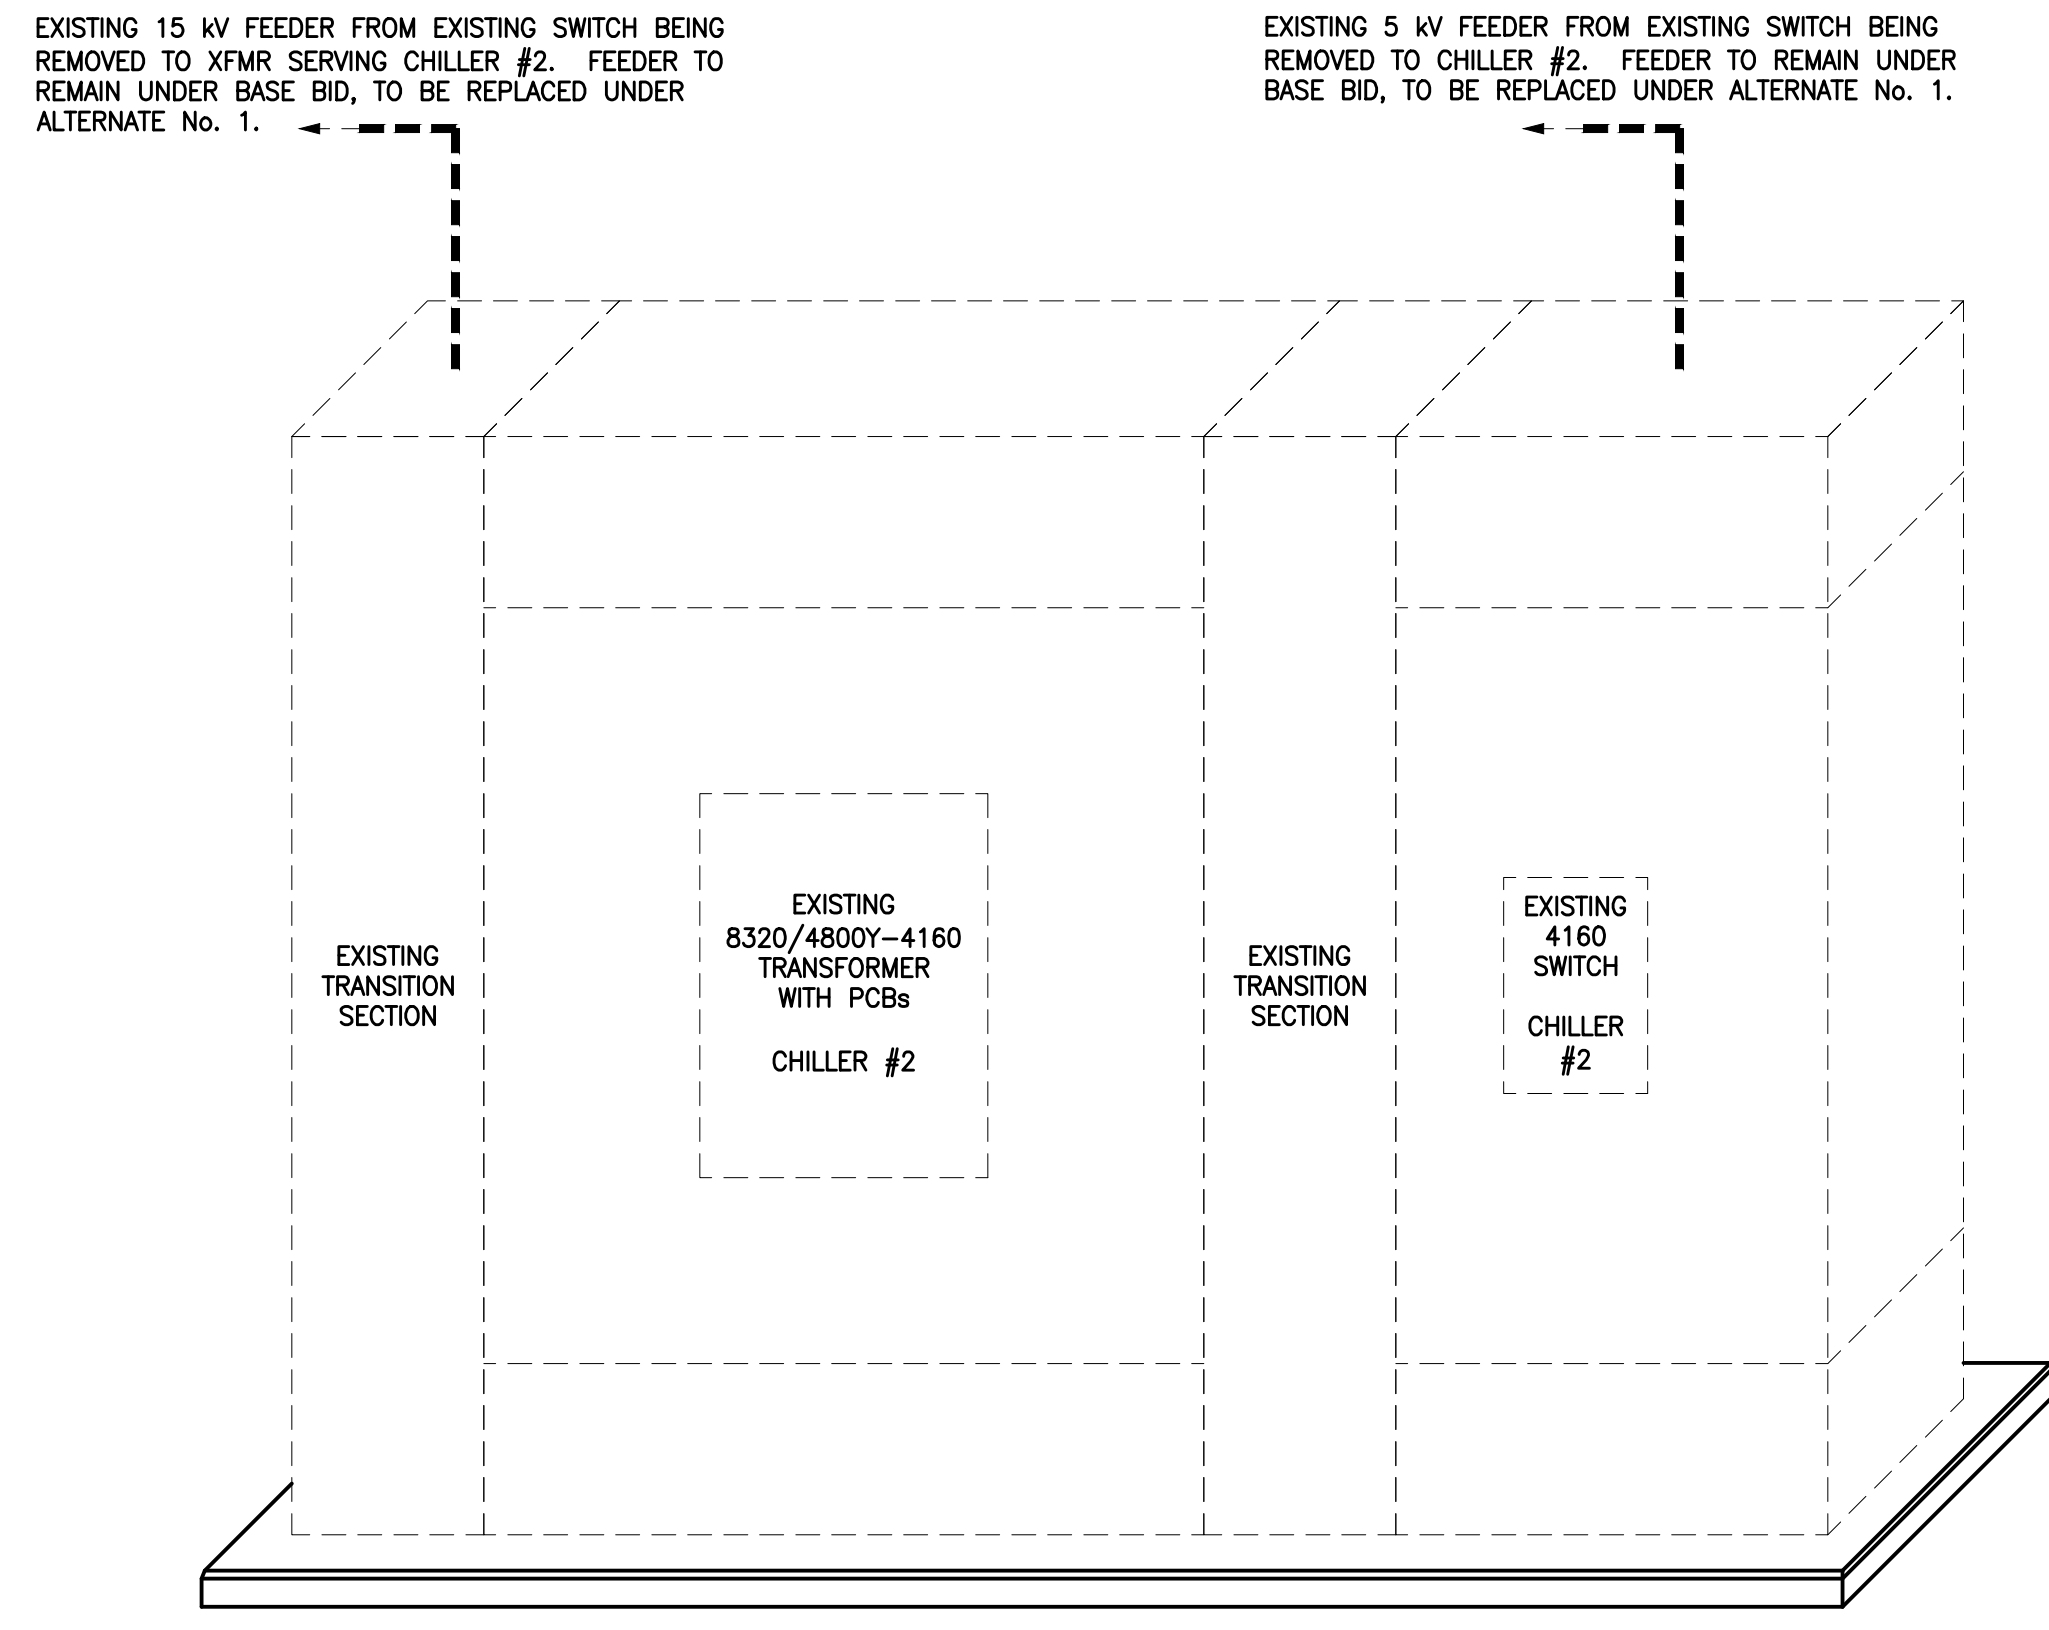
EXISTING 15 kV FEEDER FROM EXISTING SWITCH BEING REMOVED TO XFMR SERVING CHILLER #2. FEEDER TO REMAIN UNDER BASE BID, TO BE REPLACED UNDER ALTERNATE No. 1.

EXISTING 5 kV FEEDER FROM EXISTING SWITCH BEING REMOVED TO CHILLER #2. FEEDER TO REMAIN UNDER BASE BID, TO BE REPLACED UNDER ALTERNATE No. 1.

EXISTING TRANSITION SECTION

EXISTING 8320/4800Y–4160 TRANSFORMER WITH PCBs

CHILLER #2

EXISTING TRANSITION SECTION

EXISTING 4160 SWITCH

CHILLER #2